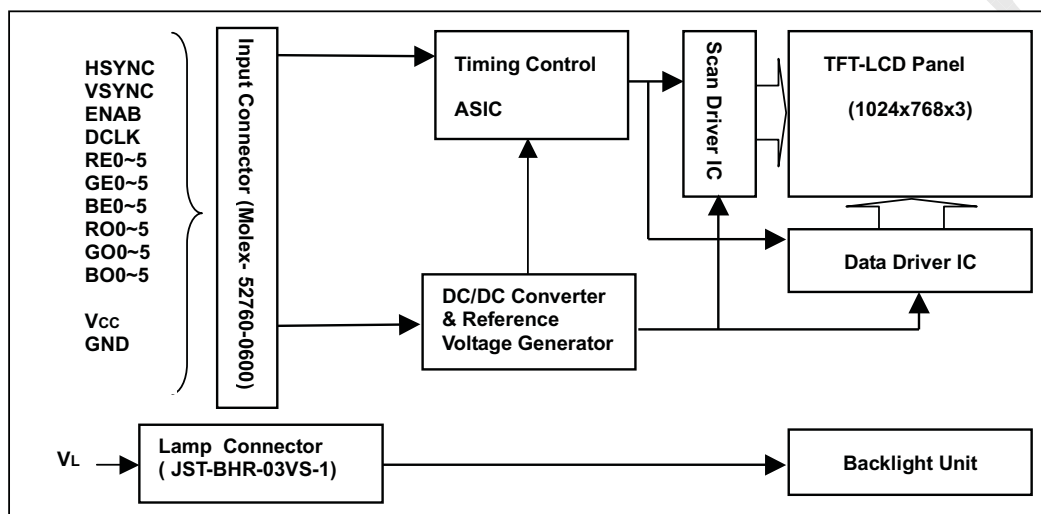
HSYNC
VSYNC
ENAB
DCLK
RE0~5
GE0~5
BE0~5
RO0~5
GO0~5
BO0~5

VCC
GND

Input Connector (Molex- 52760-0600)

Timing Control

ASIC

Scan Driver IC

TFT-LCD Panel

(1024x768x3)

Data Driver IC

DC/DC Converter
& Reference
Voltage Generator

VL

Lamp Connector
( JST-BHR-03VS-1)

Backlight Unit